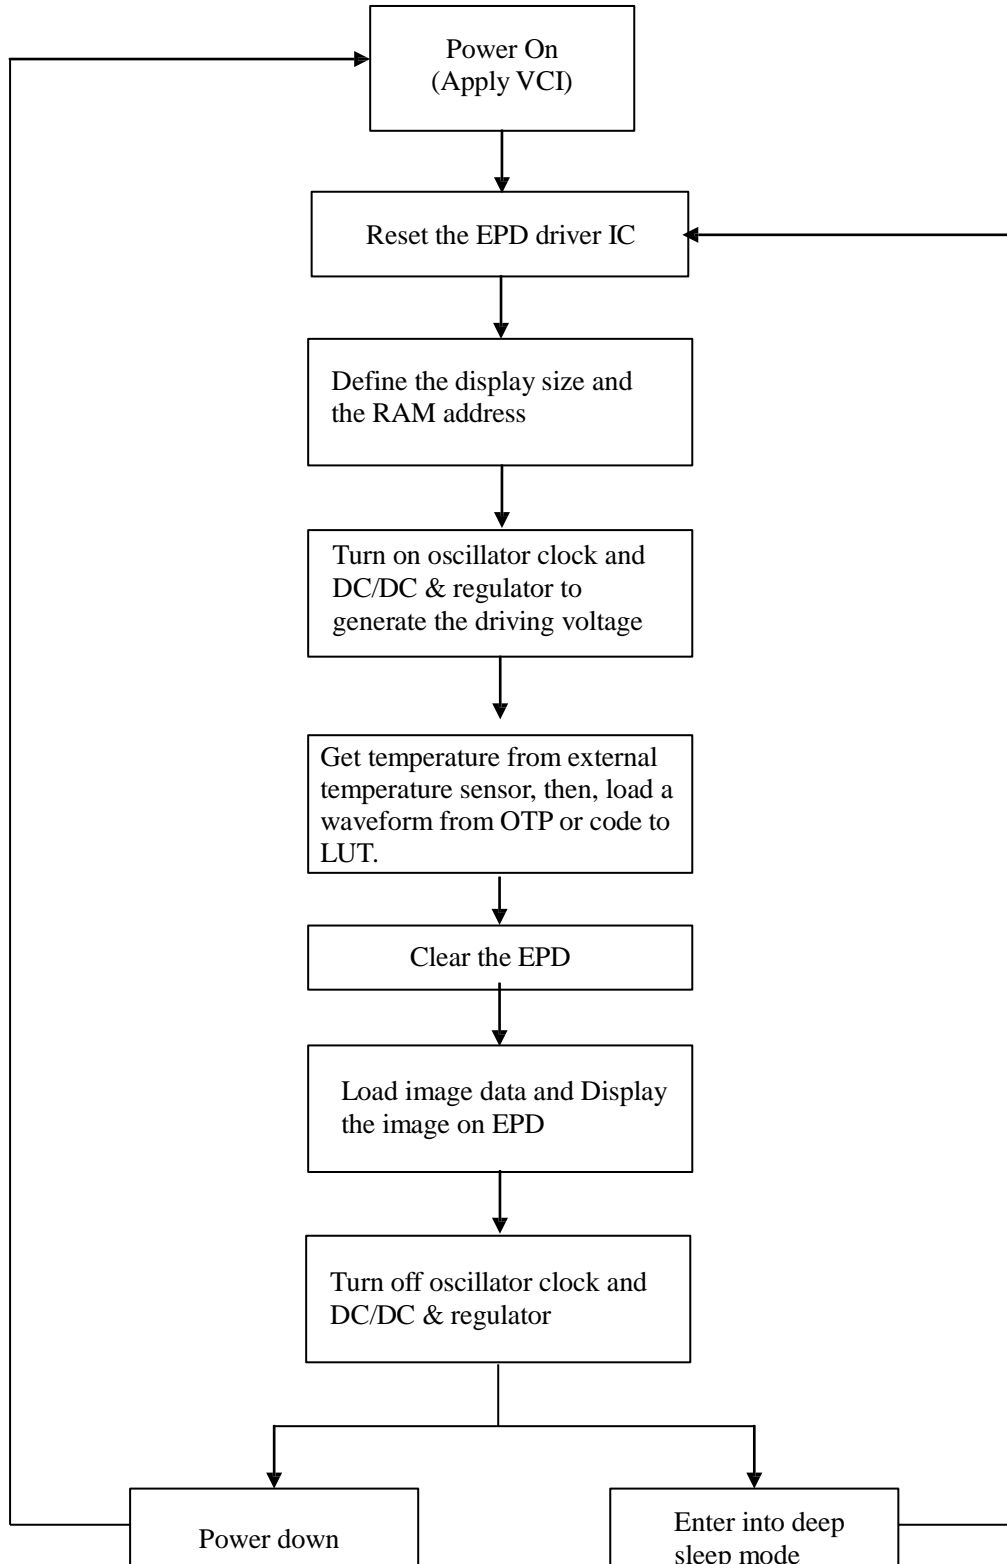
Power On
(Apply VCI)

Reset the EPD driver IC

Define the display size and the RAM address

Turn on oscillator clock and DC/DC & regulator to generate the driving voltage

Get temperature from external temperature sensor, then, load a waveform from OTP or code to LUT.

Clear the EPD

Load image data and Display the image on EPD

Turn off oscillator clock and DC/DC & regulator

Power down

Enter into deep sleep mode